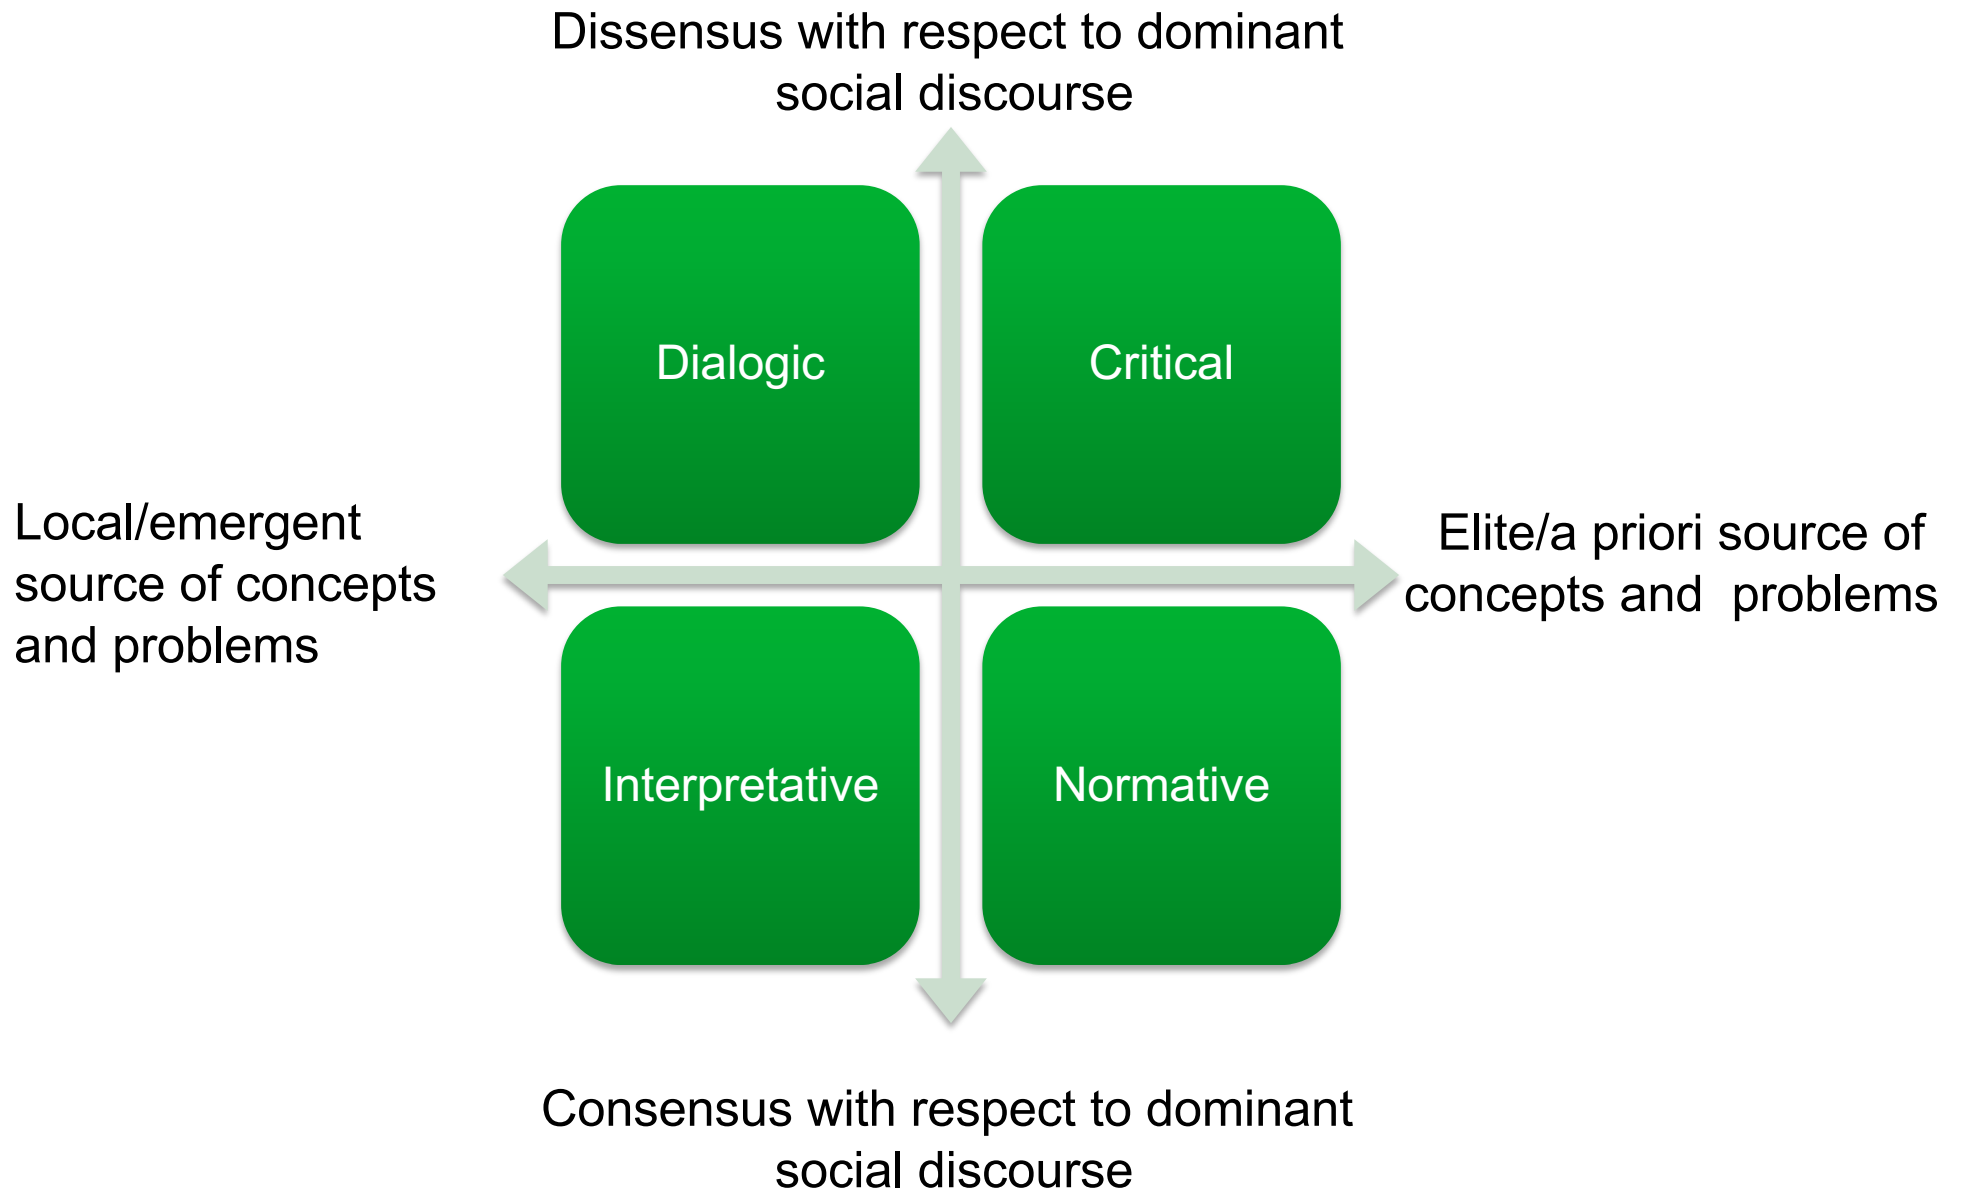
Dissensus with respect to dominant social discourse

Dialogic

Critical

Local/emergent source of concepts and problems

Elite/a priori source of concepts and problems

Interpretative

Normative

Consensus with respect to dominant social discourse